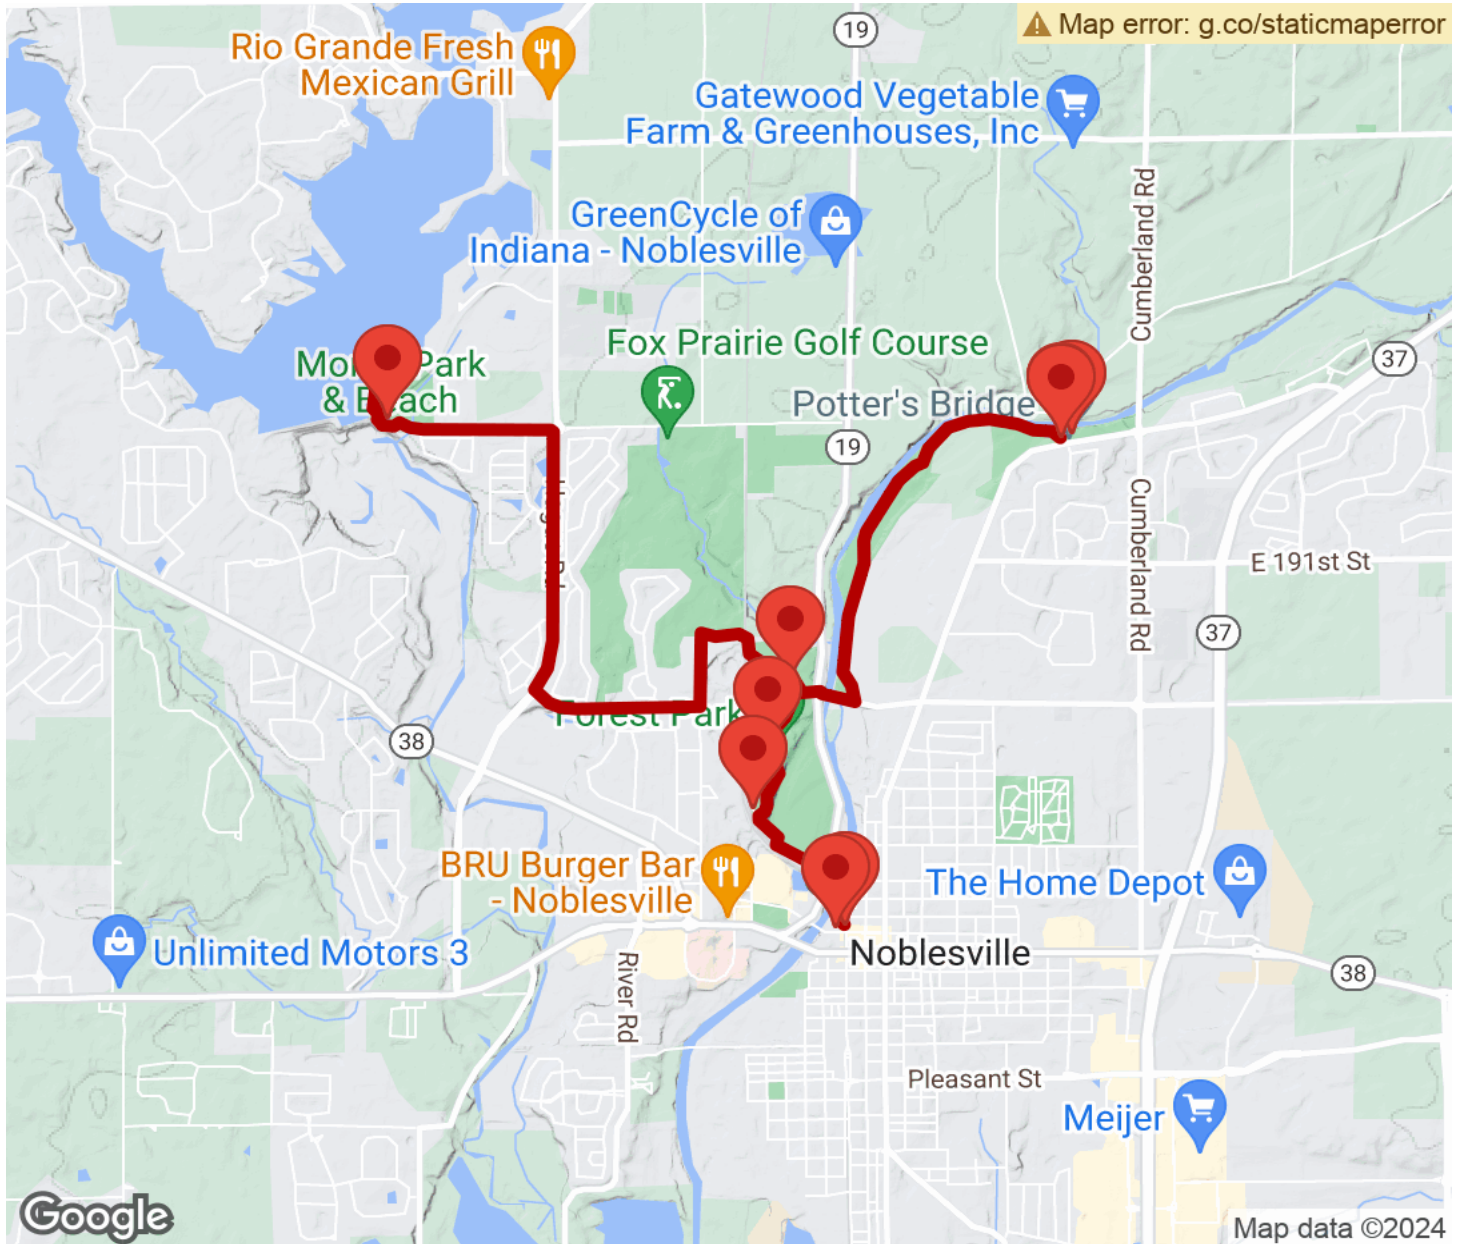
Map error: g.co/staticmaperror

19

Rio Grande Fresh Mexican Grill

Gatewood Vegetable Farm & Greenhouses, Inc

GreenCycle of Indiana - Noblesville

Cumberland Rd

Fox Prairie Golf Course

Mo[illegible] Park & B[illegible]ach

Potter's Bridge

37

19

E 191st St

37

Cumberland Rd

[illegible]orest Park

38

BRU Burger Bar - Noblesville

The Home Depot

Unlimited Motors 3

Noblesville

River Rd

38

Pleasant St

Meijer

Google

Map data ©2024